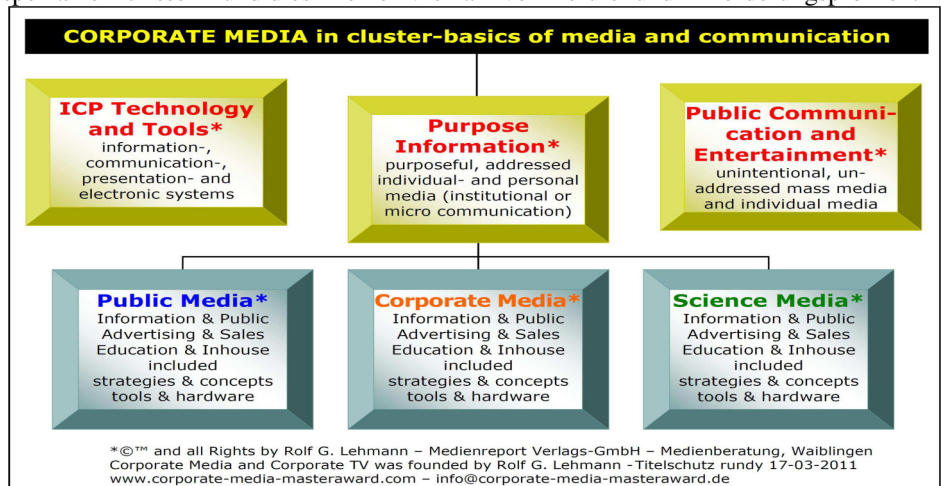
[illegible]

CORPORATE MEDIA in cluster-basics of media and communication

ICP Technology and Tools*
information-, communication-, presentation- and electronic systems

Purpose Information*
purposeful, addressed individual- and personal media (institutional or micro communication)

Public Communication and Entertainment*
unintentional, unaddressed mass media and individual media

Public Media*
Information & Public
Advertising & Sales
Education & Inhouse
included
strategies & concepts
tools & hardware

Corporate Media*
Information & Public
Advertising & Sales
Education & Inhouse
included
strategies & concepts
tools & hardware

Science Media*
Information & Public
Advertising & Sales
Education & Inhouse
included
strategies & concepts
tools & hardware

*©™ and all Rights by Rolf G. Lehmann – Medienreport Verlags-GmbH – Medienberatung, Waiblingen
Corporate Media and Corporate TV was founded by Rolf G. Lehmann -Titelschutz rundy 17-03-2011
www.corporate-media-masteraward.com – info@corporate-media-masteraward.de